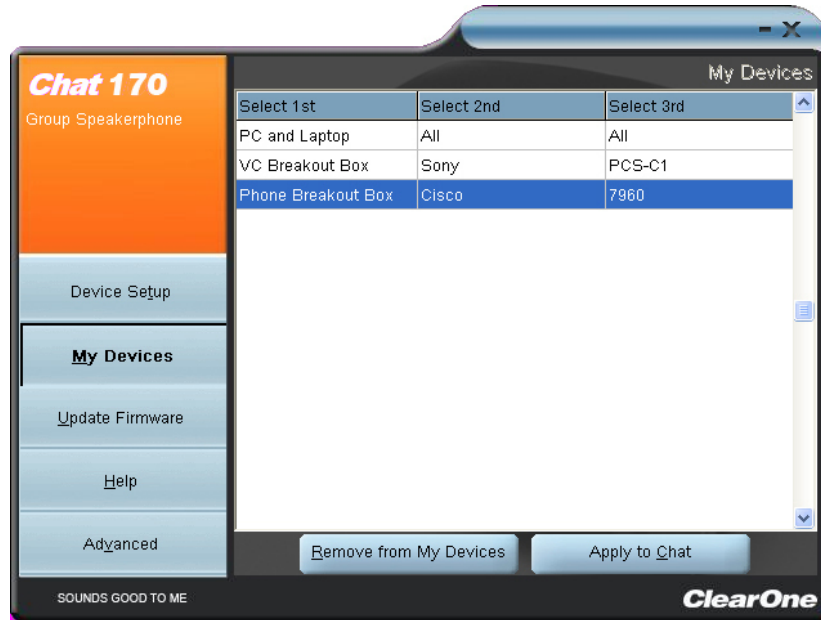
Chat 170
Group Speakerphone

My Devices

| Select 1st | Select 2nd | Select 3rd |
|---|---|---|
| PC and Laptop | All | All |
| VC Breakout Box | Sony | PCS-C1 |
| Phone Breakout Box | Cisco | 7960 |

Device Setup
My Devices
Update Firmware
Help
Advanced

Remove from My Devices
Apply to Chat

SOUNDS GOOD TO ME
ClearOne